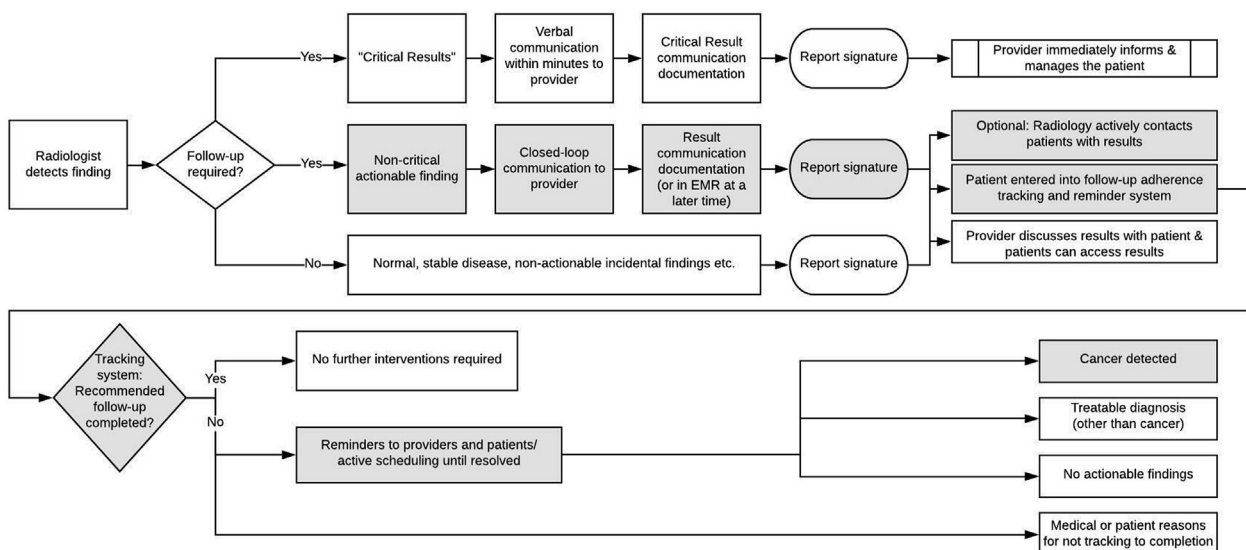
Radiologist detects finding

Follow-up required?

Yes

"Critical Results"

Verbal communication within minutes to provider

Critical Result communication documentation

Report signature

Provider immediately informs & manages the patient

Yes

Non-critical actionable finding

Closed-loop communication to provider

Result communication documentation (or in EMR at a later time)

Report signature

Optional: Radiology actively contacts patients with results

Patient entered into follow-up adherence tracking and reminder system

Provider discusses results with patient & patients can access results

No

Normal, stable disease, non-actionable incidental findings etc.

Report signature

Tracking system: Recommended follow-up completed?

Yes

No further interventions required

No

Reminders to providers and patients/ active scheduling until resolved

Cancer detected

Treatable diagnosis (other than cancer)

No actionable findings

Medical or patient reasons for not tracking to completion